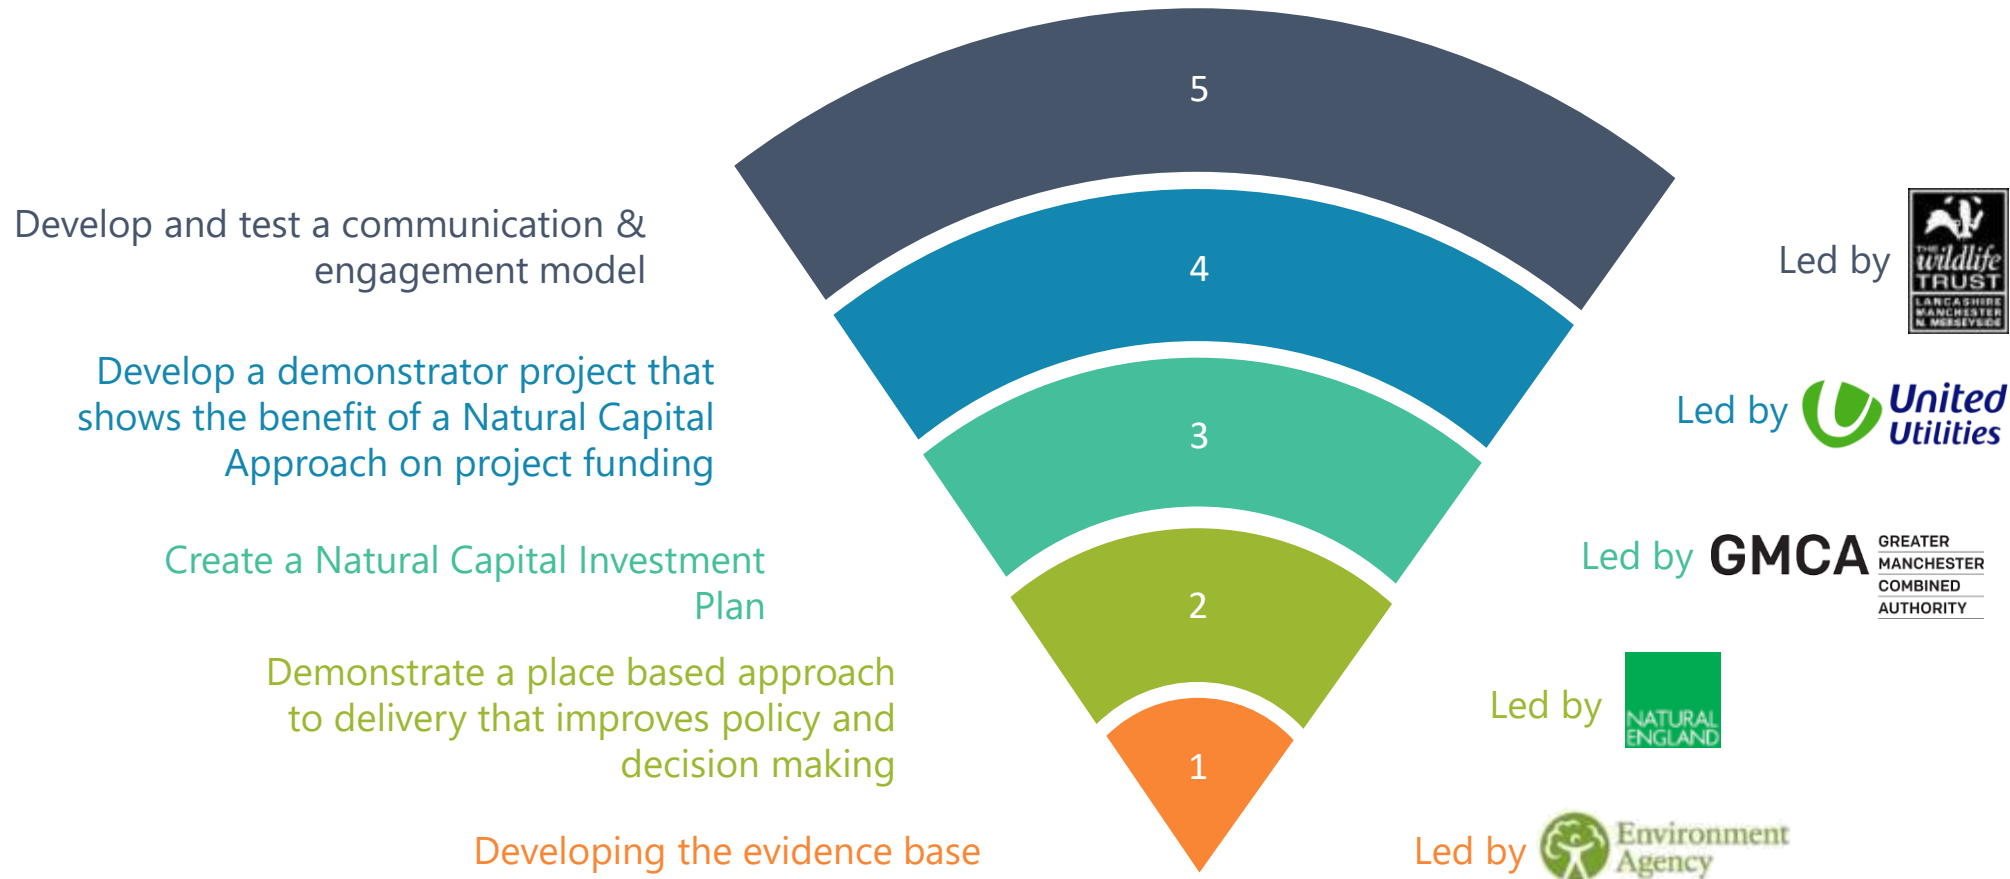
5

Develop and test a communication & engagement model

Led by THE wildlife TRUST LANCASHIRE MANCHESTER & N MERSEYSIDE

4

Develop a demonstrator project that shows the benefit of a Natural Capital Approach on project funding

Led by United Utilities

3

Create a Natural Capital Investment Plan

Led by GMCA GREATER MANCHESTER COMBINED AUTHORITY

2

Demonstrate a place based approach to delivery that improves policy and decision making

Led by NATURAL ENGLAND

1

Developing the evidence base

Led by Environment Agency